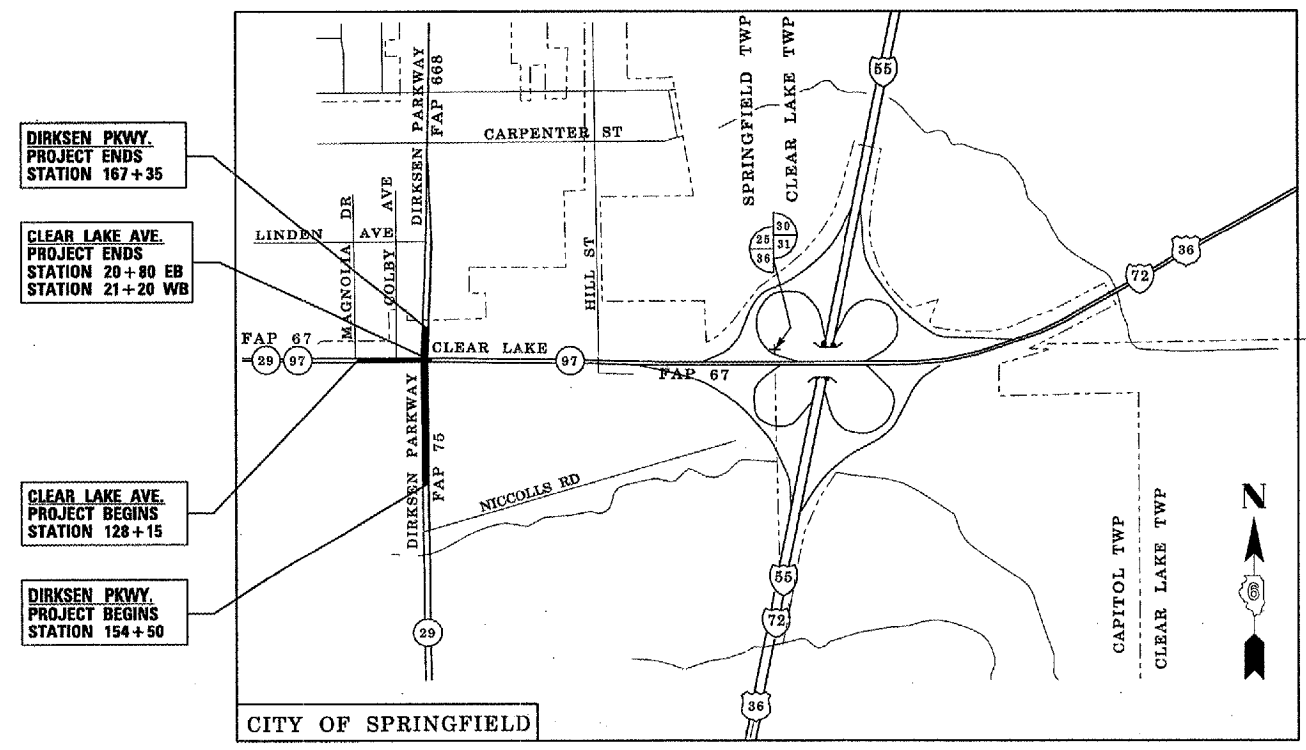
DIRKSEN PKWY.
PROJECT ENDS
STATION 167+35

CLEAR LAKE AVE.
PROJECT ENDS
STATION 20+80 EB
STATION 21+20 WB

CLEAR LAKE AVE.
PROJECT BEGINS
STATION 128+15

DIRKSEN PKWY.
PROJECT BEGINS
STATION 154+50

DIRKSEN PARKWAY FAP 668

CARPENTER ST

SPRINGFIELD TWP

CLEAR LAKE TWP

55

LINDEN AVE

MAGNOLIA DR

COLBY AVE

DIRKSEN PARKWAY

HILL ST

30
25 31
36

72

36

FAP 67

29 97

CLEAR LAKE

97

FAP 67

DIRKSEN PARKWAY

FAP 75

NICCOLLS RD

55

72

29

36

CAPITOL TWP

CLEAR LAKE TWP

N

6

CITY OF SPRINGFIELD